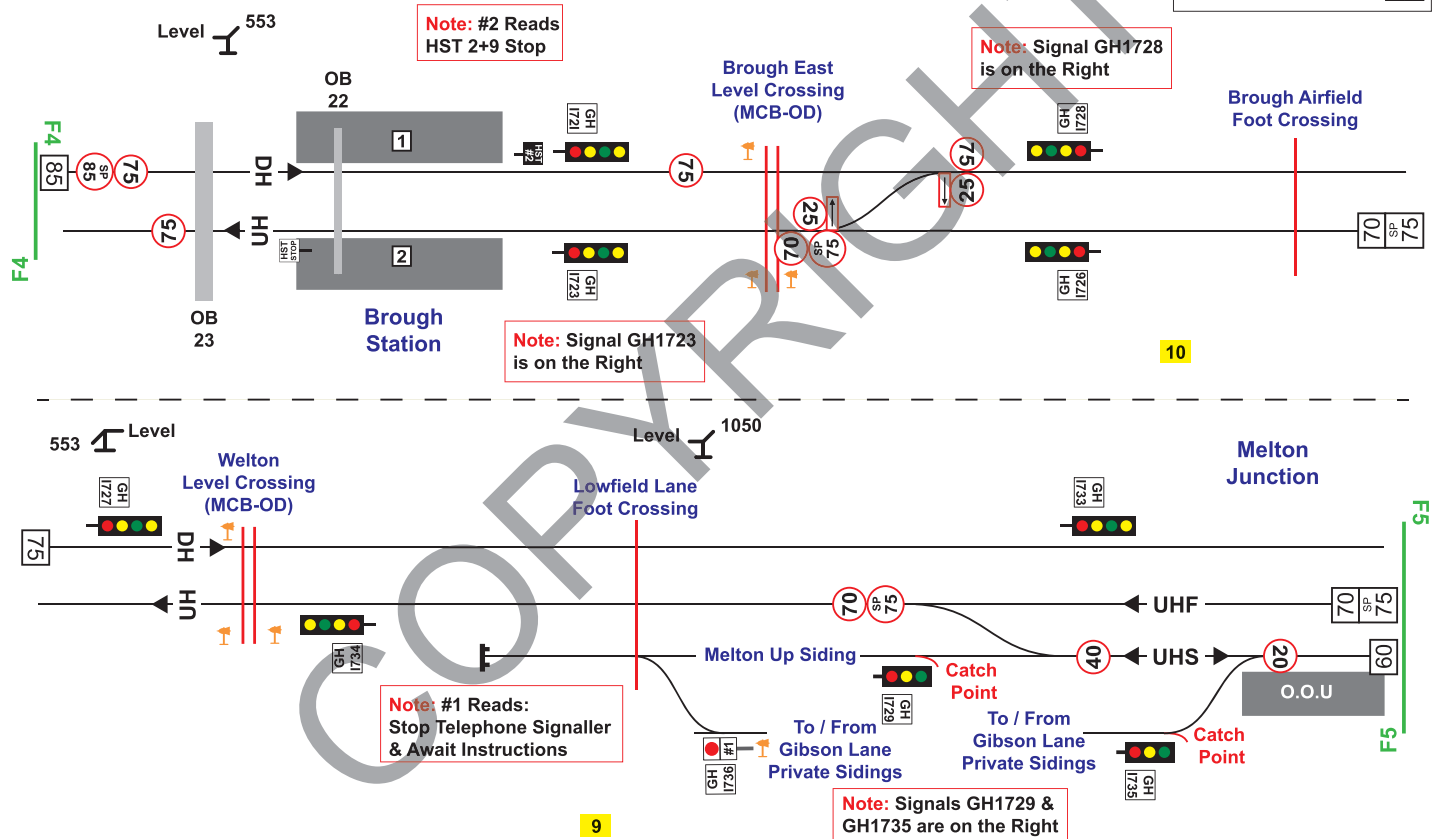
Level 553

Note: #2 Reads HST 2+9 Stop

Note: Signal GH1728 is on the Right

Brough East Level Crossing (MCB-OD)

Brough Airfield Foot Crossing

OB 22

F4

85 SP 85 75

DH

1

HST #2

GH 1721

75

75 25 25

GH 1728

75

UH

HST STOP

2

GH 1723

70 SP 75

GH 1726

70 SP 75

F4

OB 23

Brough Station

Note: Signal GH1723 is on the Right

10

553 Level

Level 1050

Melton Junction

GH 1727

Welton Level Crossing (MCB-OD)

Lowfield Lane Foot Crossing

GH 1733

F5

75

DH

UH

70 SP 75

UHF

70 SP 75

GH 1734

Melton Up Siding

Catch Point

40

UHS

20

60

O.O.U

GH 1729

Note: #1 Reads: Stop Telephone Signaller & Await Instructions

To / From Gibson Lane Private Sidings

To / From Gibson Lane Private Sidings

Catch Point

F5

#1

GH 1736

GH 1735

Note: Signals GH1729 & GH1735 are on the Right

9

COPYRIGHT